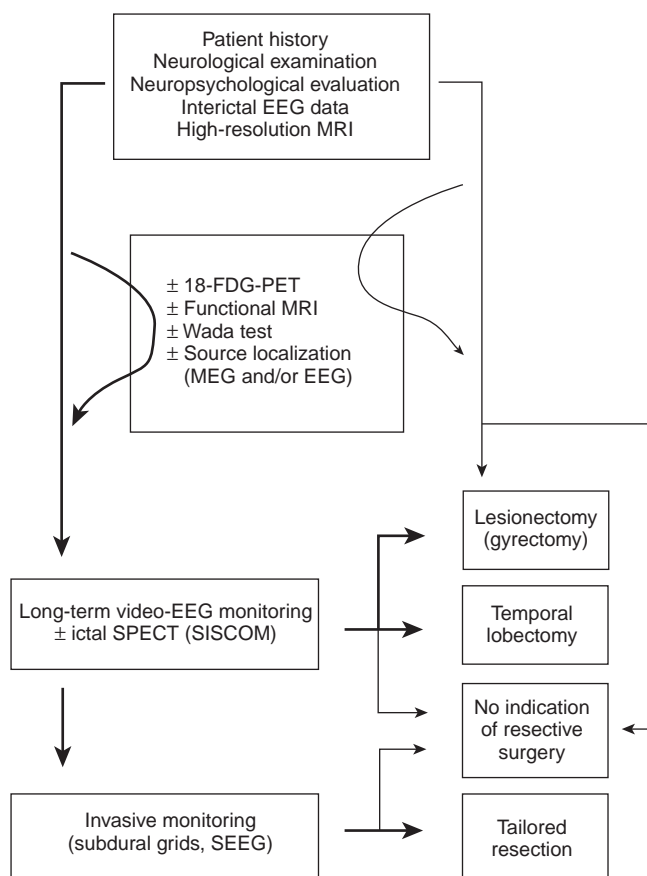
Patient history
Neurological examination
Neuropsychological evaluation
Interictal EEG data
High-resolution MRI

± 18-FDG-PET
± Functional MRI
± Wada test
± Source localization (MEG and/or EEG)

Lesionectomy (gyrectomy)

Long-term video-EEG monitoring ± ictal SPECT (SISCOM)

Temporal lobectomy

No indication of resective surgery

Invasive monitoring (subdural grids, SEEG)

Tailored resection